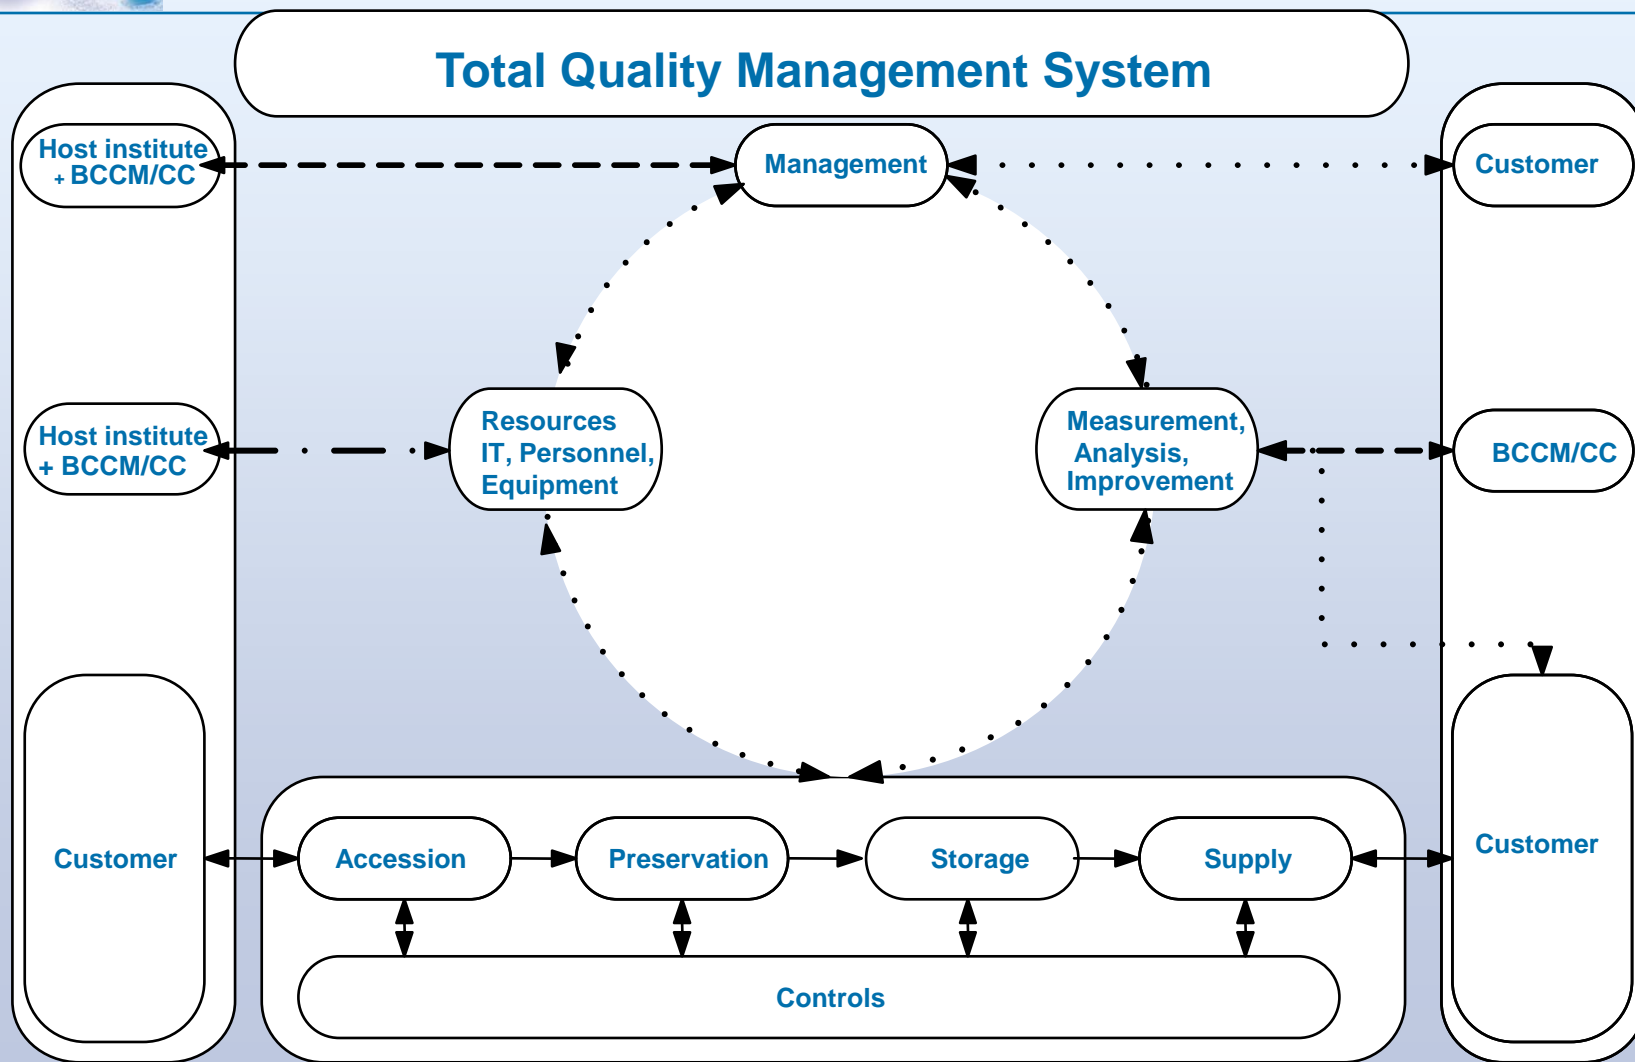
Total Quality Management System

Host institute + BCCM/CC

Management

Customer

Host institute + BCCM/CC

Resources IT, Personnel, Equipment

Measurement, Analysis, Improvement

BCCM/CC

Customer

Customer

Accession

Preservation

Storage

Supply

Controls